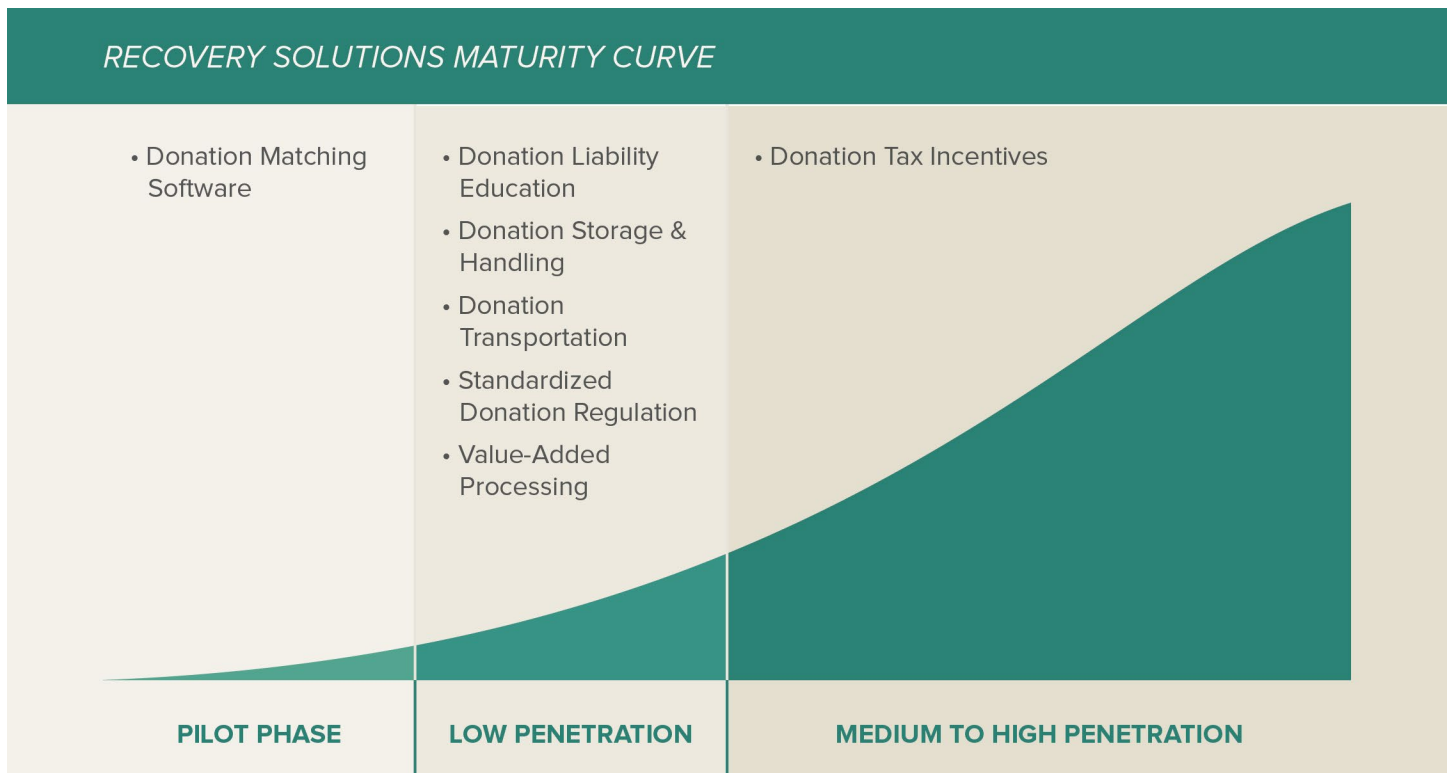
RECOVERY SOLUTIONS MATURITY CURVE

• Donation Matching Software

• Donation Liability Education
• Donation Storage & Handling
• Donation Transportation
• Standardized Donation Regulation
• Value-Added Processing

• Donation Tax Incentives

PILOT PHASE

LOW PENETRATION

MEDIUM TO HIGH PENETRATION